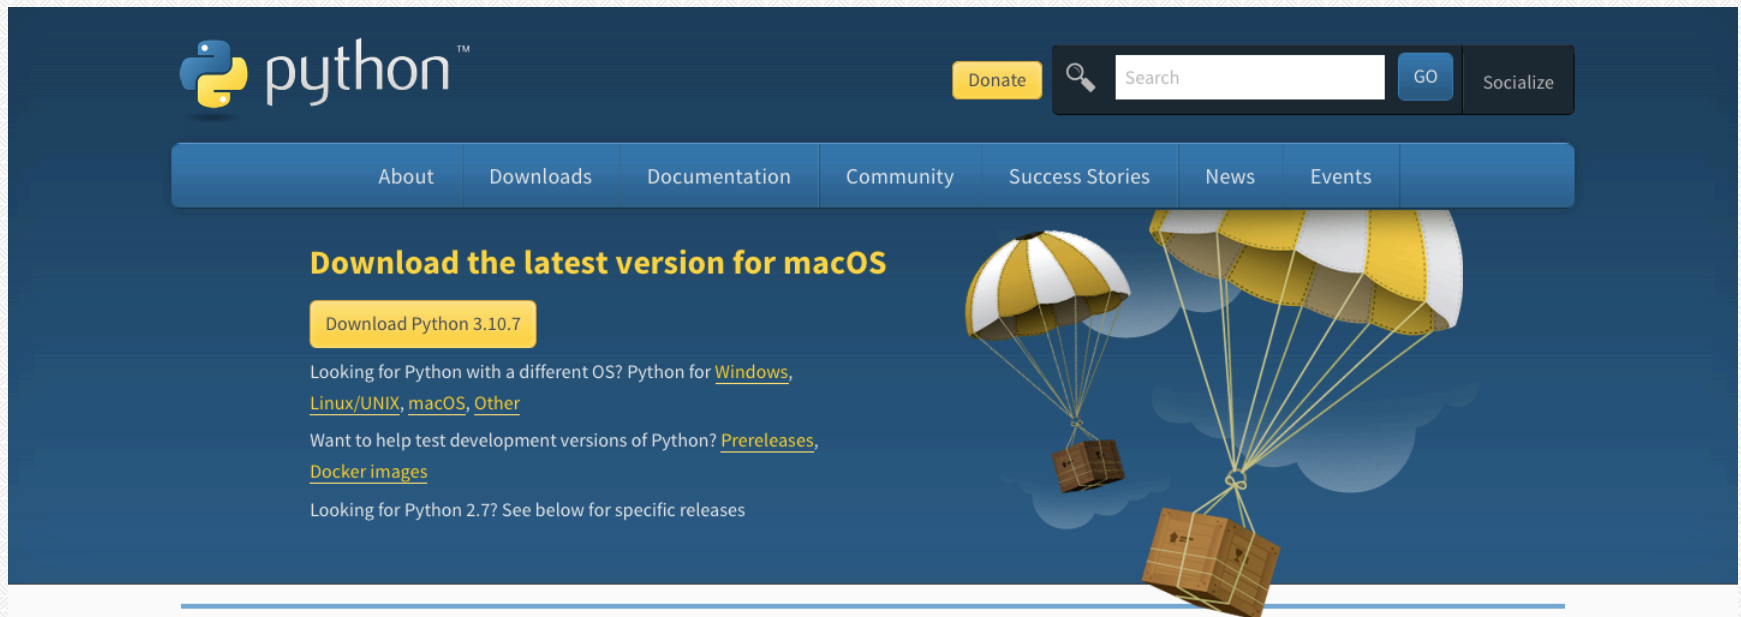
python™

Donate

Search

GO

Socialize

About
Downloads
Documentation
Community
Success Stories
News
Events

Download the latest version for macOS

Download Python 3.10.7

Looking for Python with a different OS? Python for Windows, Linux/UNIX, macOS, Other

Want to help test development versions of Python? Prereleases, Docker images

Looking for Python 2.7? See below for specific releases